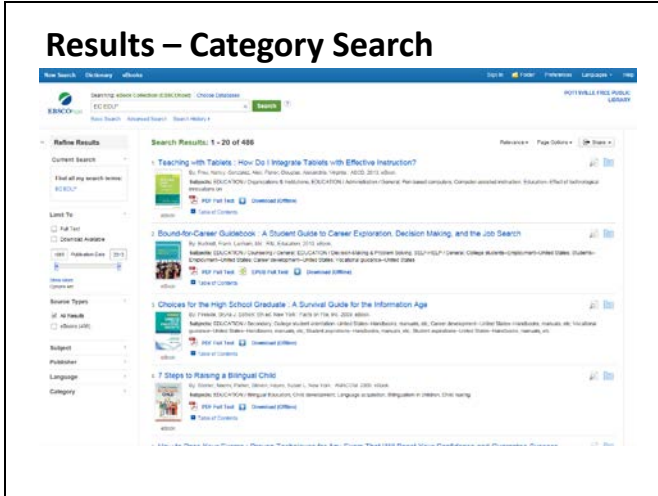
Results – Category Search

New Search Dictionary eBooks

Sign In Folder Preferences Languages Help

Searching: eBook Collection (EBSCOhost) Choose Databases

EC EDU*

Search

Basic Search Advanced Search Search History

POTTSVILLE FREE PUBLIC LIBRARY

Refine Results

Current Search

Find all my search terms: EC EDU*

Limit To

Full Text

Download Available

Publication Date

Show More

Options set

Source Types

All Results

eBooks

Subject

Publisher

Language

Category

Search Results: 1 - 20 of 486

Relevance Page Options Share

1. Teaching with Tablets : How Do I Integrate Tablets with Effective Instruction?

Subjects: EDUCATION / Organizations & Institutions; EDUCATION / Administration / General; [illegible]

PDF Full Text Download (Offline)

Table of Contents

2. Bound-for-Career Guidebook : A Student Guide to Career Exploration, Decision Making, and the Job Search

Subjects: EDUCATION / Counseling / General; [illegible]

PDF Full Text EPUB Full Text Download (Offline)

Table of Contents

3. Choices for the High School Graduate : A Survival Guide for the Information Age

Subjects: EDUCATION / Secondary; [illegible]

PDF Full Text Download (Offline)

Table of Contents

4. 7 Steps to Raising a Bilingual Child

Subjects: EDUCATION / Bilingual Education; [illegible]

PDF Full Text Download (Offline)

Table of Contents

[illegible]